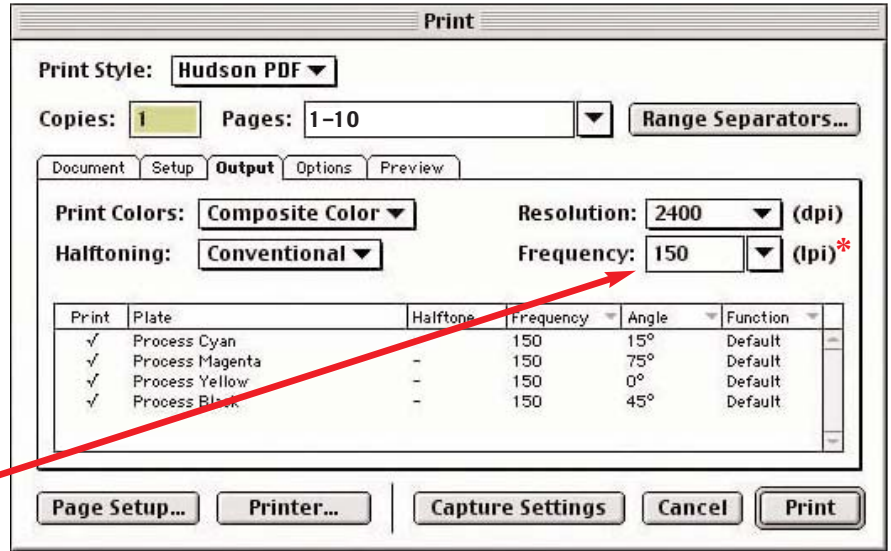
Print

Print Style: Hudson PDF

Copies: 1 Pages: 1–10 Range Separators...

Document Setup Output Options Preview

Print Colors: Composite Color Resolution: 2400 (dpi)

Halftoning: Conventional Frequency: 150 (lpi)*

| Print | Plate | Halftone | Frequency | Angle | Function |
|---|---|---|---|---|---|
| √ | Process Cyan | – | 150 | 15° | Default |
| √ | Process Magenta | – | 150 | 75° | Default |
| √ | Process Yellow | – | 150 | 0° | Default |
| √ | Process Black | – | 150 | 45° | Default |

Page Setup... Printer... Capture Settings Cancel Print